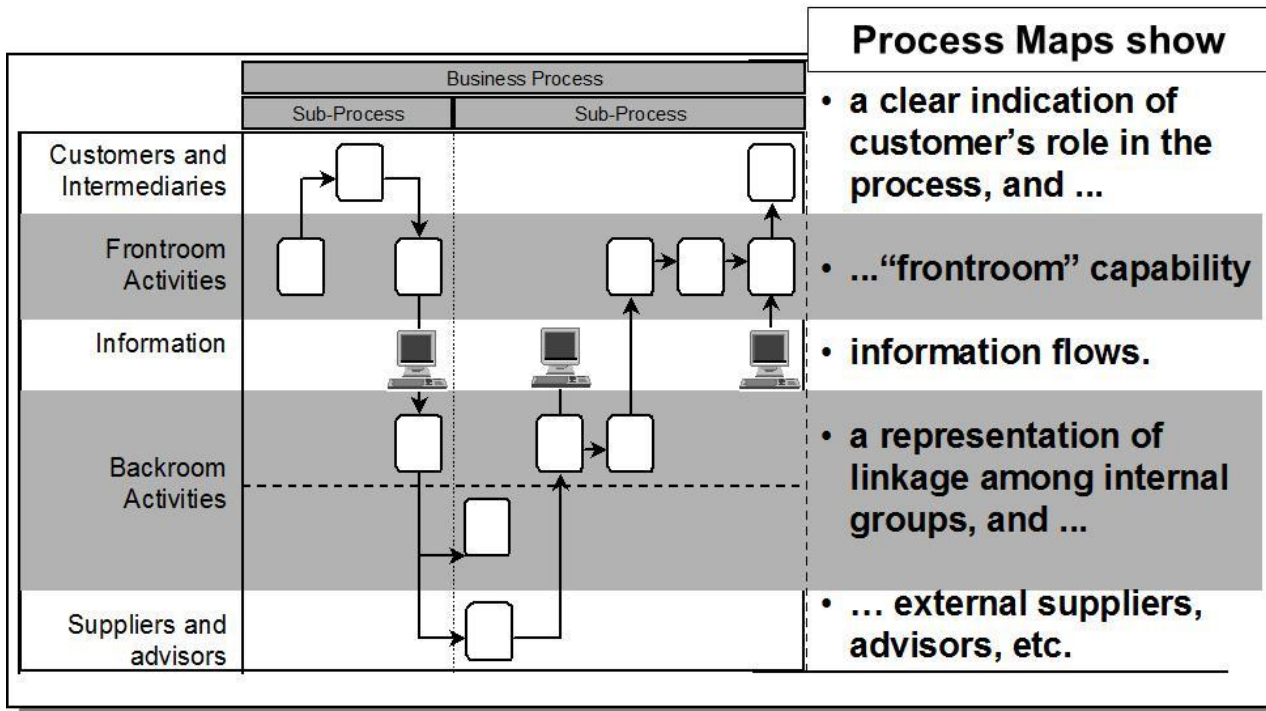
Business Process

Sub-Process

Sub-Process

Customers and Intermediaries

Frontroom Activities

Information

Backroom Activities

Suppliers and advisors

Process Maps show

• a clear indication of customer's role in the process, and ...

• ..."frontroom" capability

• information flows.

• a representation of linkage among internal groups, and ...

• ... external suppliers, advisors, etc.